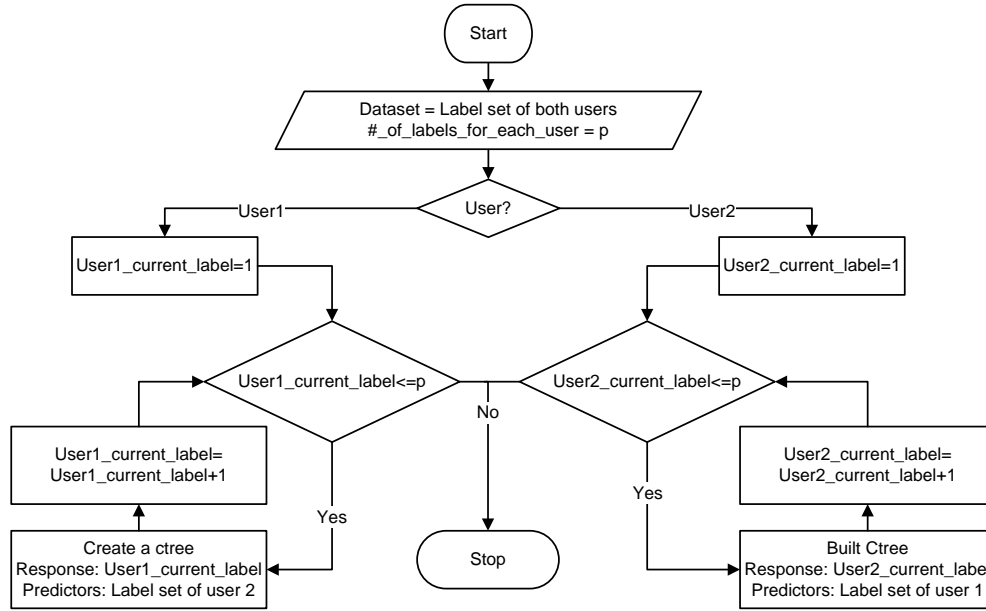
Start

Dataset = Label set of both users
#_of_labels_for_each_user = p

User?

User1

User2

User1_current_label=1

User2_current_label=1

User1_current_label<=p

User2_current_label<=p

No

User1_current_label=
User1_current_label+1

User2_current_label=
User2_current_label+1

Yes

Yes

Create a ctree
Response: User1_current_label
Predictors: Label set of user 2

Stop

Built Ctree
Response: User2_current_labe
Predictors: Label set of user 1